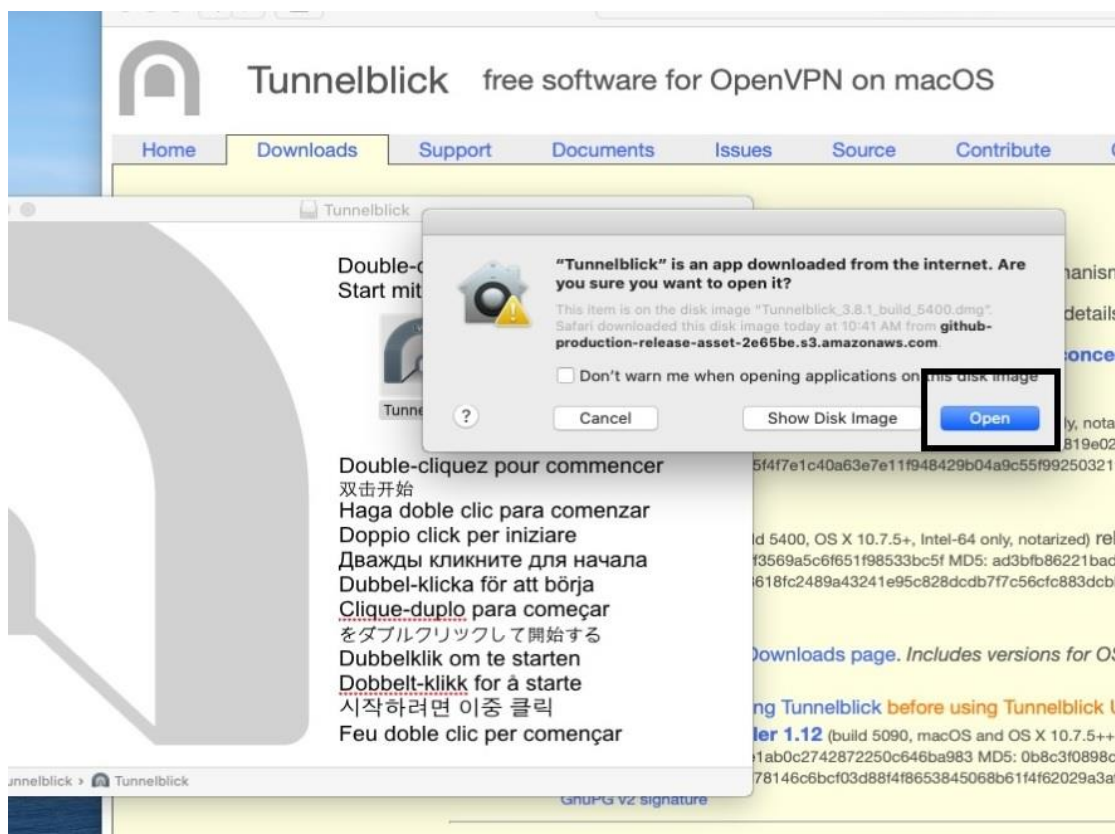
Tunnelblick free software for OpenVPN on macOS

Home Downloads Support Documents Issues Source Contribute

Tunnelblick

Double-c
Start mit

Tunne

"Tunnelblick" is an app downloaded from the internet. Are you sure you want to open it?

This item is on the disk image "Tunnelblick_3.8.1_build_5400.dmg". Safari downloaded this disk image today at 10:41 AM from github-production-release-asset-2e65be.s3.amazonaws.com.

Don't warn me when opening applications on this disk image

?

Cancel

Show Disk Image

Open

Double-cliquez pour commencer
双击开始
Haga doble clic para comenzar
Doppio click per iniziare
Дважды кликните для начала
Dubbel-klicka för att börja
Clique-duplo para começar
をダブルクリックして開始する
Dubbelklik om te starten
Dobbelt-klikk for å starte
시작하려면 이중 클릭
Feu doble clic per començar

unnelblick › Tunnelblick

anisn
details
once
ly, nota
819e02
5f4f7e1c40a63e7e11f948429b04a9c55f99250321

ld 5400, OS X 10.7.5+, Intel-64 only, notarized) rel
f3569a5c6f651f98533bc5f MD5: ad3bfb86221bad
618fc2489a43241e95c828dcdb7f7c56cfc883dcb

Downloads page. Includes versions for O

ng Tunnelblick before using Tunnelblick
ler 1.12 (build 5090, macOS and OS X 10.7.5++
1ab0c2742872250c646ba983 MD5: 0b8c3f0898c
78146c6bcf03d88f4f8653845068b61f4f62029a3a
GnuPG v2 signature